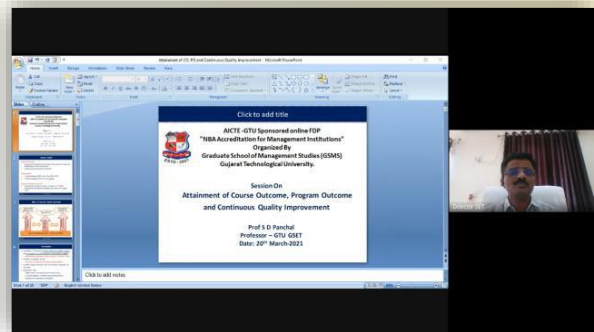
Click to add title

AICTE -GTU Sponsored online FDP
"NBA Accreditation for Management Institutions"
Organized By
Graduate School of Management Studies (GSMS)
Gujarat Technological University.

Session On
Attainment of Course Outcome, Program Outcome and Continuous Quality Improvement

Prof S D Panchal
Professor – GTU GSET
Date: 20th March-2021

Click to add notes

Director SET